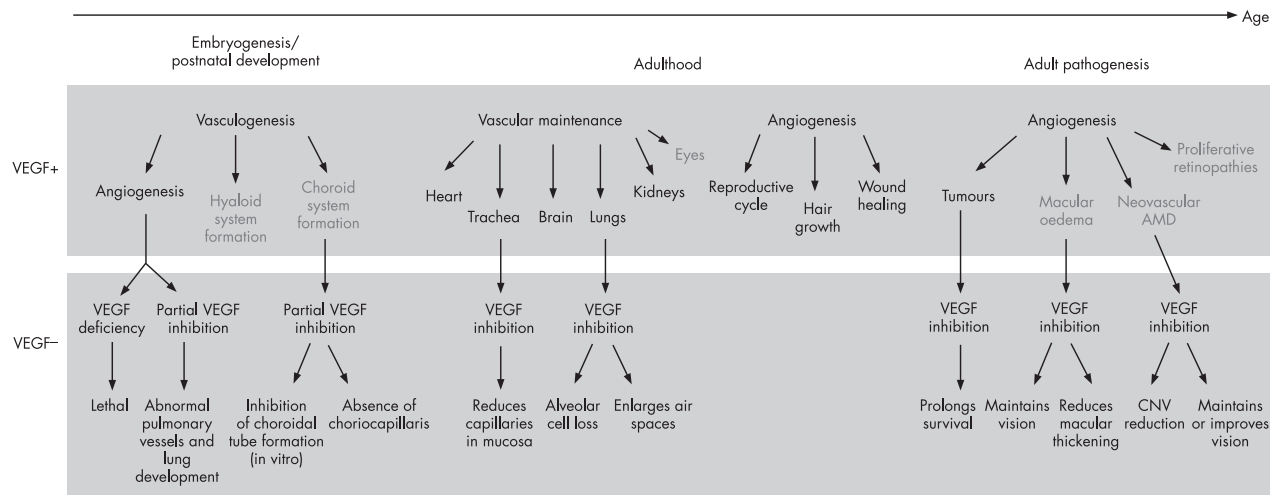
Age

Embryogenesis/ postnatal development

Adulthood

Adult pathogenesis

VEGF+

Vasculogenesis

Angiogenesis

Hyaloid system formation

Choroid system formation

Vascular maintenance

Eyes

Heart

Trachea

Brain

Lungs

Kidneys

Angiogenesis

Reproductive cycle

Hair growth

Wound healing

Angiogenesis

Proliferative retinopathies

Tumours

Macular oedema

Neovascular AMD

VEGF−

VEGF deficiency

Partial VEGF inhibition

Partial VEGF inhibition

VEGF inhibition

VEGF inhibition

VEGF inhibition

VEGF inhibition

VEGF inhibition

Lethal

Abnormal pulmonary vessels and lung development

Inhibition of choroidal tube formation (in vitro)

Absence of choriocapillaris

Reduces capillaries in mucosa

Alveolar cell loss

Enlarges air spaces

Prolongs survival

Maintains vision

Reduces macular thickening

CNV reduction

Maintains or improves vision